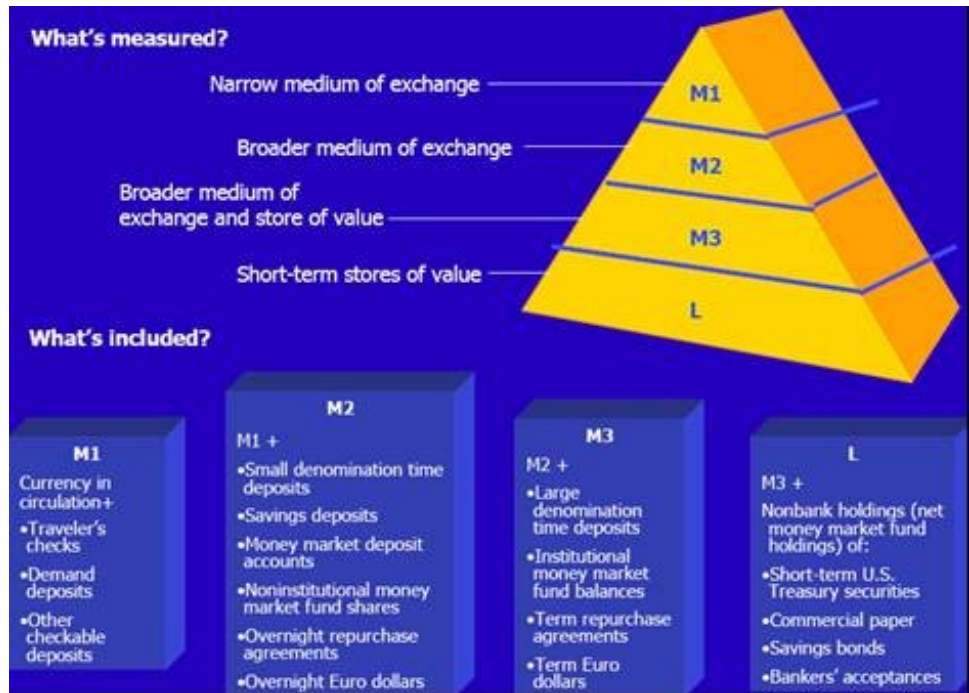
What's measured?

Narrow medium of exchange

Broader medium of exchange

Broader medium of exchange and store of value

Short-term stores of value

M1

M2

M3

L

What's included?

M1

Currency in circulation+

•Traveler's checks

•Demand deposits

•Other checkable deposits

M2

M1 +

•Small denomination time deposits

•Savings deposits

•Money market deposit accounts

•Noninstitutional money market fund shares

•Overnight repurchase agreements

•Overnight Euro dollars

M3

M2 +

•Large denomination time deposits

•Institutional money market fund balances

•Term repurchase agreements

•Term Euro dollars

L

M3 +

Nonbank holdings (net money market fund holdings) of:

•Short-term U.S. Treasury securities

•Commercial paper

•Savings bonds

•Bankers' acceptances